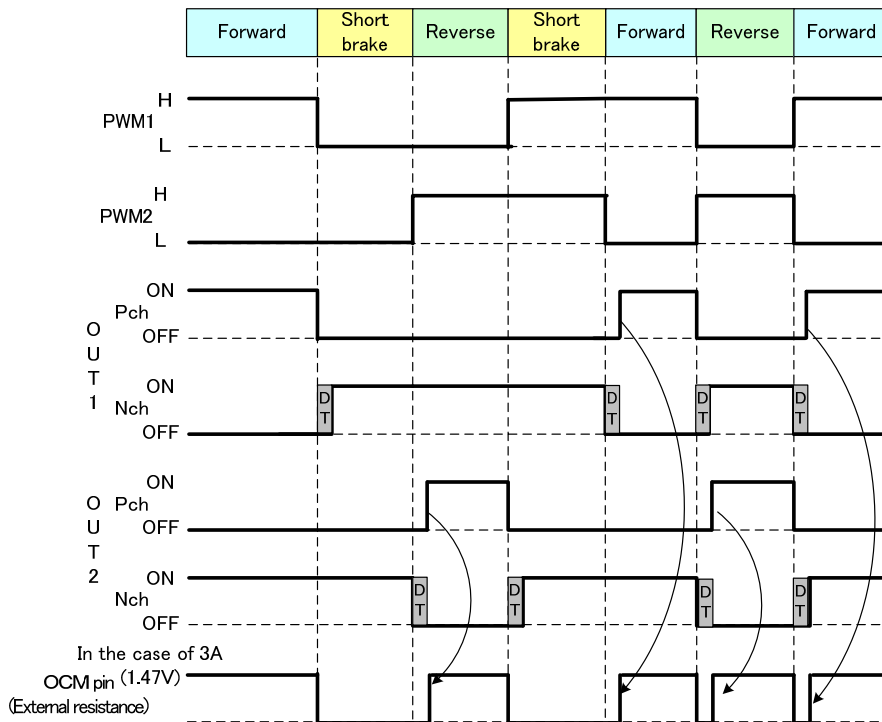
| Forward | Short brake | Reverse | Short brake | Forward | Reverse | Forward |
|---|---|---|---|---|---|---|

H
PWM1
L

H
PWM2
L

ON
Pch
OFF
OUT1
ON
Nch
OFF

DT DT DT DT

ON
Pch
OFF
OUT2
ON
Nch
OFF

DT DT DT DT

In the case of 3A
OCM pin (1.47V)
(External resistance)